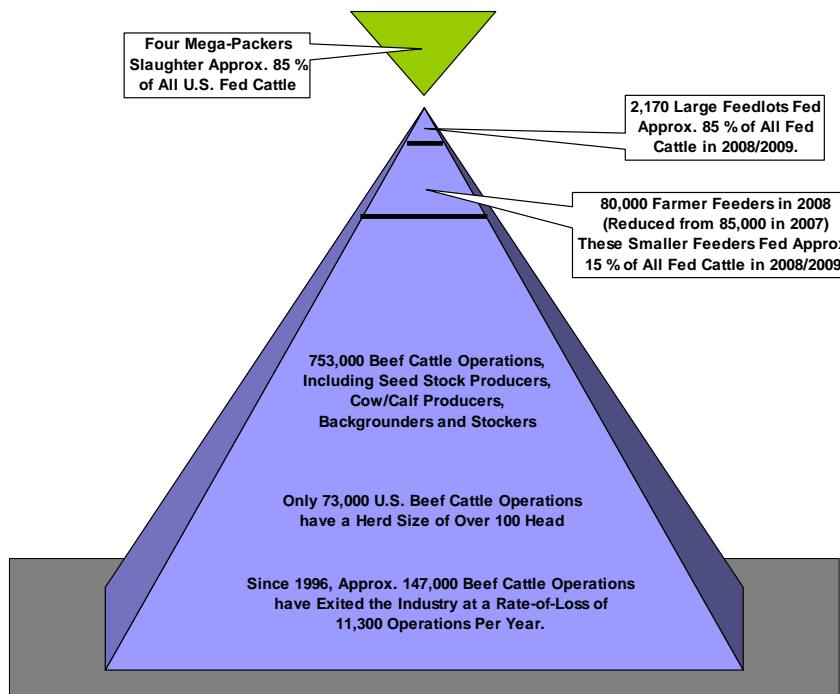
Four Mega-Packers Slaughter Approx. 85 % of All U.S. Fed Cattle

2,170 Large Feedlots Fed Approx. 85 % of All Fed Cattle in 2008/2009.

80,000 Farmer Feeders in 2008 (Reduced from 85,000 in 2007) These Smaller Feeders Fed Approx 15 % of All Fed Cattle in 2008/2009

753,000 Beef Cattle Operations, Including Seed Stock Producers, Cow/Calf Producers, Backgrounders and Stockers

Only 73,000 U.S. Beef Cattle Operations have a Herd Size of Over 100 Head

Since 1996, Approx. 147,000 Beef Cattle Operations have Exited the Industry at a Rate-of-Loss of 11,300 Operations Per Year.